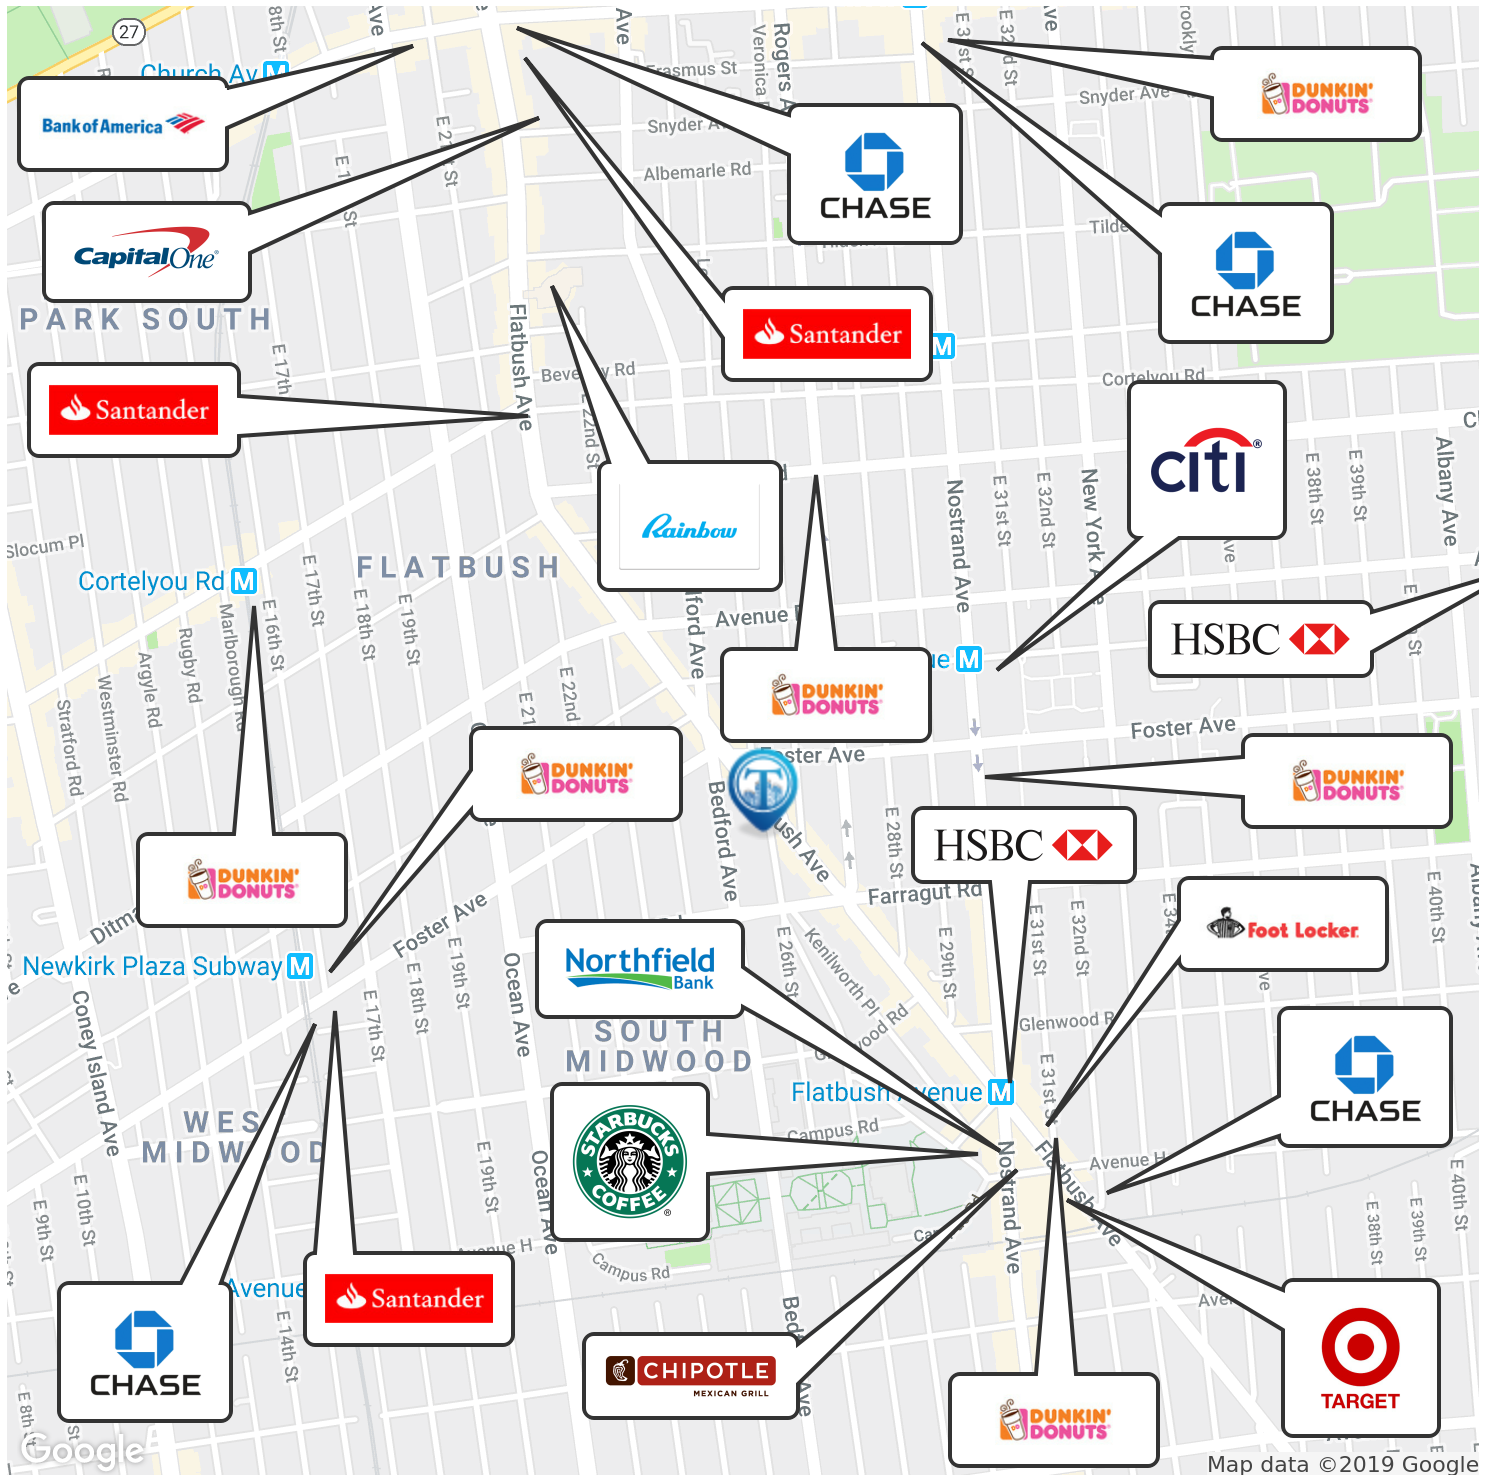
27
Church Av M
Bank of America
Capital One
PARK SOUTH
Santander
CHASE
Santander
CHASE
DUNKIN' DONUTS
Erasmus St
Snyder Ave
Albemarle Rd
Beverley Rd
Cortelyou Rd
Rainbow
citi
HSBC
FLATBUSH
Cortelyou Rd M
Slocum Pl
DUNKIN' DONUTS
DUNKIN' DONUTS
DUNKIN' DONUTS
Foster Ave
Foster Ave
DUNKIN' DONUTS
HSBC
Farragut Rd
Foot Locker
Newkirk Plaza Subway M
Northfield Bank
SOUTH MIDWOOD
WEST MIDWOOD
Flatbush Avenue M
CHASE
Campus Rd
Glenwood Rd
Kenilworth Pl
Nostrand Ave
Flatbush Ave
Bedford Ave
Ocean Ave
Coney Island Ave
Stratford Rd
Westminster Rd
Argyle Rd
Rugby Rd
Marlborough Rd
New York Ave
Albany Ave
CHASE
Santander
CHIPOTLE MEXICAN GRILL
DUNKIN' DONUTS
TARGET
Google
Map data ©2019 Google